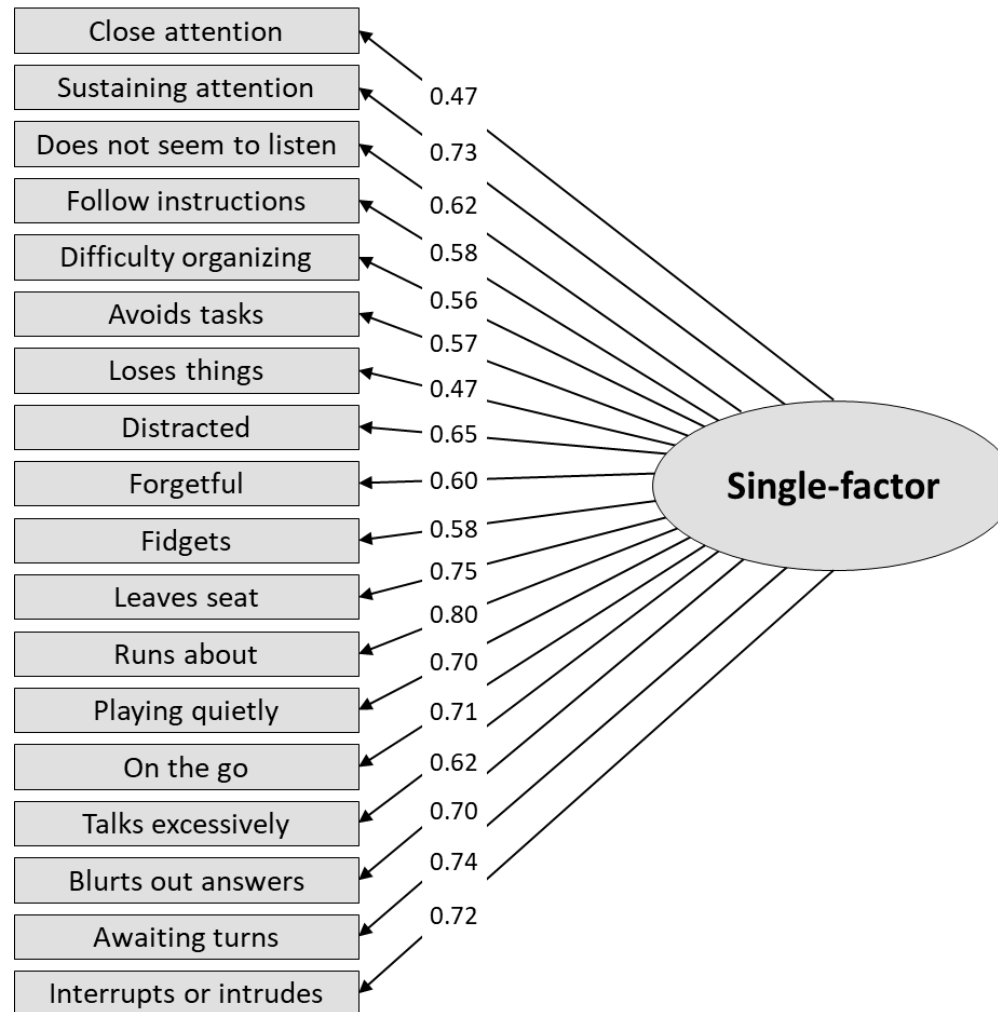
Close attention
Sustaining attention
Does not seem to listen
Follow instructions
Difficulty organizing
Avoids tasks
Loses things
Distracted
Forgetful
Fidgets
Leaves seat
Runs about
Playing quietly
On the go
Talks excessively
Blurts out answers
Awaiting turns
Interrupts or intrudes

0.47
0.73
0.62
0.58
0.56
0.57
0.47
0.65
0.60
0.58
0.75
0.80
0.70
0.71
0.62
0.70
0.74
0.72

Single-factor